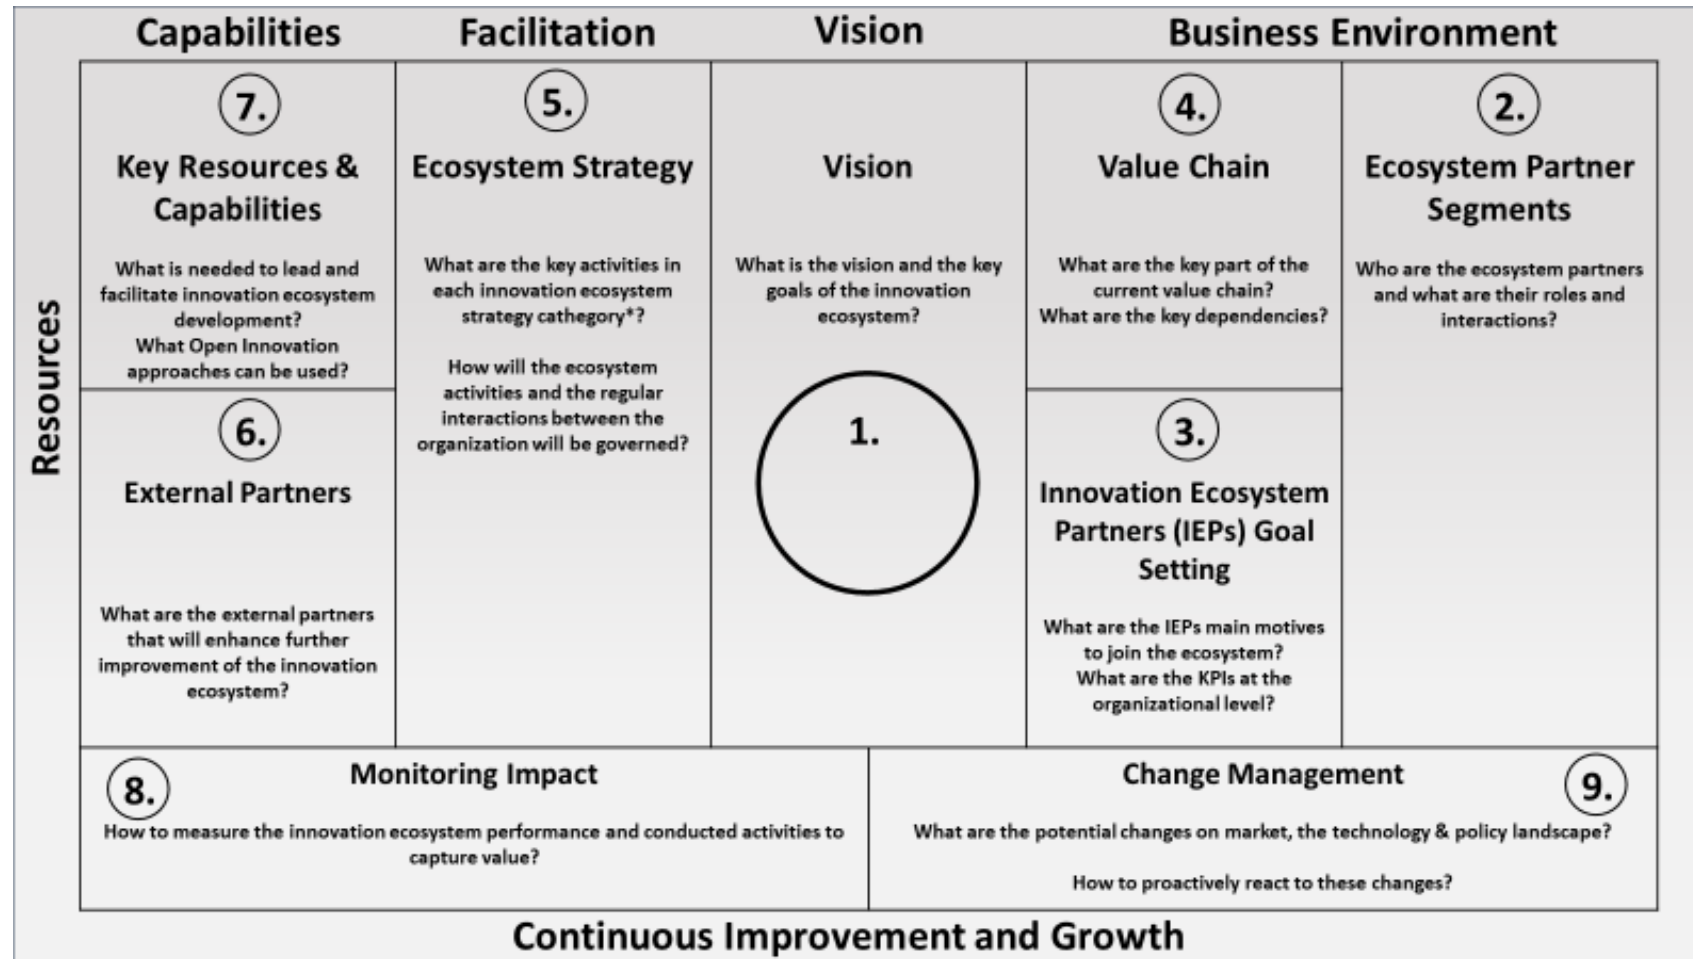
Capabilities

Facilitation

Vision

Business Environment

Resources

7.

Key Resources & Capabilities

What is needed to lead and facilitate innovation ecosystem development?
What Open Innovation approaches can be used?

6.

External Partners

What are the external partners that will enhance further improvement of the innovation ecosystem?

5.

Ecosystem Strategy

What are the key activities in each innovation ecosystem strategy cathegory*?

How will the ecosystem activities and the regular interactions between the organization will be governed?

Vision

What is the vision and the key goals of the innovation ecosystem?

1.

4.

Value Chain

What are the key part of the current value chain?
What are the key dependencies?

3.

Innovation Ecosystem Partners (IEPs) Goal Setting

What are the IEPs main motives to join the ecosystem?
What are the KPIs at the organizational level?

2.

Ecosystem Partner Segments

Who are the ecosystem partners and what are their roles and interactions?

8.

Monitoring Impact

How to measure the innovation ecosystem performance and conducted activities to capture value?

Change Management

9.

What are the potential changes on market, the technology & policy landscape?

How to proactively react to these changes?

Continuous Improvement and Growth